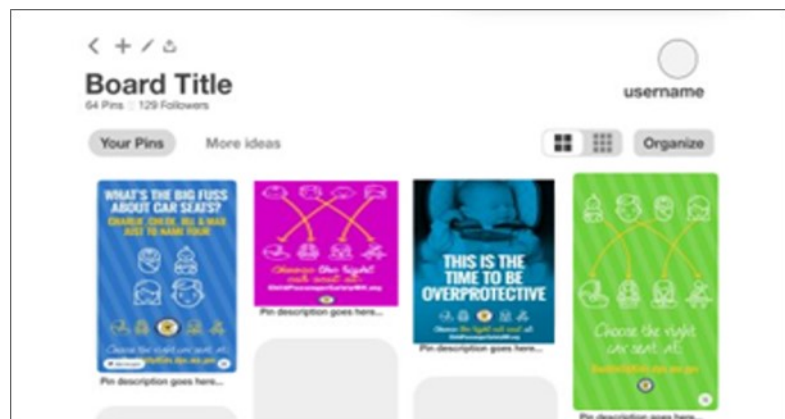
Board Title
64 Pins · 129 Followers

username

Your Pins
More ideas
Organize

WHAT'S THE BIG FUSS ABOUT CAR SEATS?
CHARLIE, CHLOE, JILL & MAX JUST TO NAME FOUR!
Choose the right car seat at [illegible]
Pin description goes here...

Choose the right car seat at
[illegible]
Pin description goes here...

THIS IS THE TIME TO BE OVERPROTECTIVE
Choose the right car seat at
Pin description goes here...

Choose the right car seat at
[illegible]
Pin description goes here...